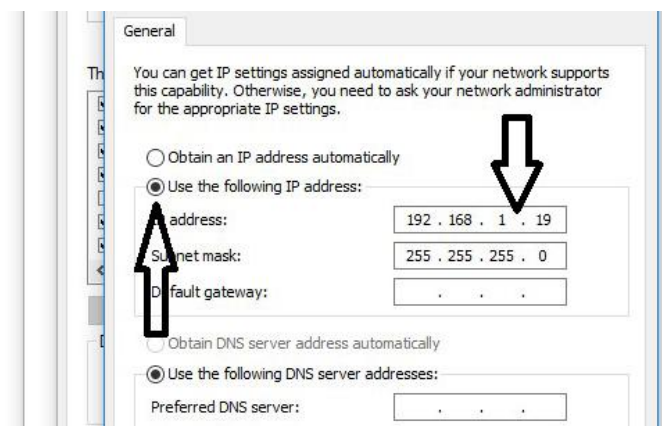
General

Th

You can get IP settings assigned automatically if your network supports this capability. Otherwise, you need to ask your network administrator for the appropriate IP settings.

Obtain an IP address automatically

Use the following IP address:

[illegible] address: 192 . 168 . 1 . 19

Su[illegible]net mask: 255 . 255 . 255 . 0

D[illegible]fault gateway: . . .

Obtain DNS server address automatically

Use the following DNS server addresses:

Preferred DNS server: . . .